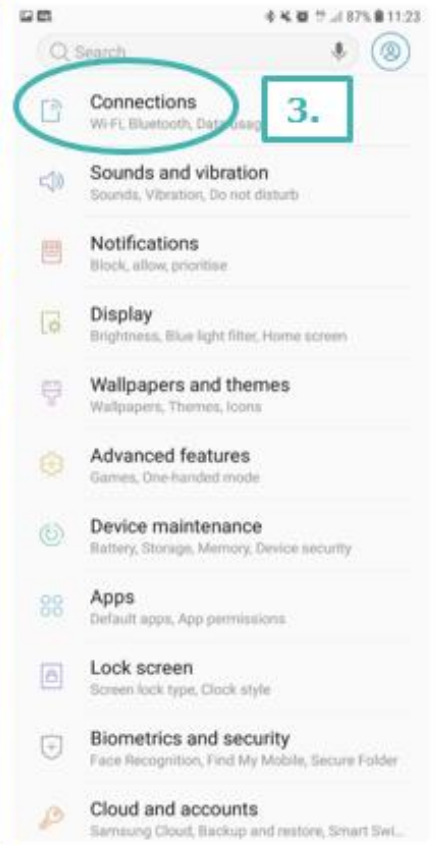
87% 11:23

Search

Connections
Wi-Fi, Bluetooth, Data usag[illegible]

3.

Sounds and vibration
Sounds, Vibration, Do not disturb

Notifications
Block, allow, prioritise

Display
Brightness, Blue light filter, Home screen

Wallpapers and themes
Wallpapers, Themes, Icons

Advanced features
Games, One-handed mode

Device maintenance
Battery, Storage, Memory, Device security

Apps
Default apps, App permissions

Lock screen
Screen lock type, Clock style

Biometrics and security
Face Recognition, Find My Mobile, Secure Folder

Cloud and accounts
Samsung Cloud, Backup and restore, Smart Swi...